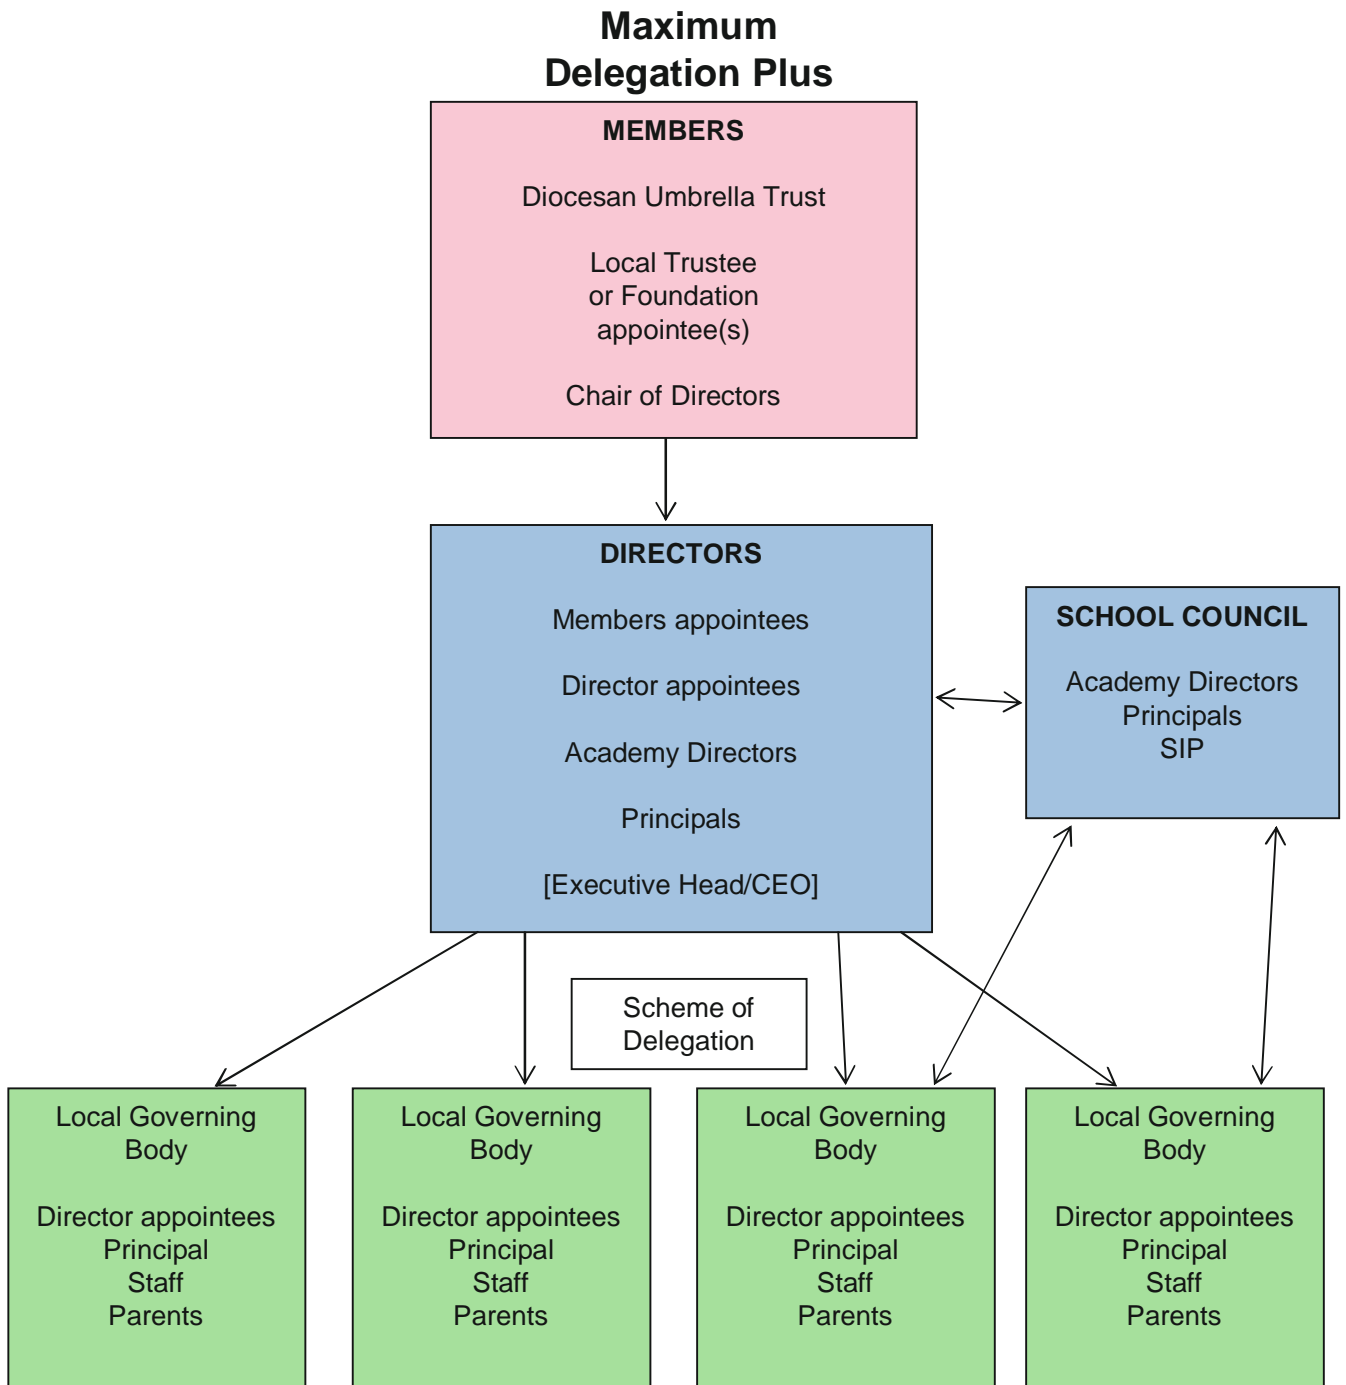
Maximum Delegation Plus

MEMBERS

Diocesan Umbrella Trust

Local Trustee or Foundation appointee(s)

Chair of Directors

DIRECTORS

Members appointees

Director appointees

Academy Directors

Principals

[Executive Head/CEO]

SCHOOL COUNCIL

Academy Directors
Principals
SIP

Scheme of Delegation

Local Governing Body

Director appointees
Principal
Staff
Parents

Local Governing Body

Director appointees
Principal
Staff
Parents

Local Governing Body

Director appointees
Principal
Staff
Parents

Local Governing Body

Director appointees
Principal
Staff
Parents